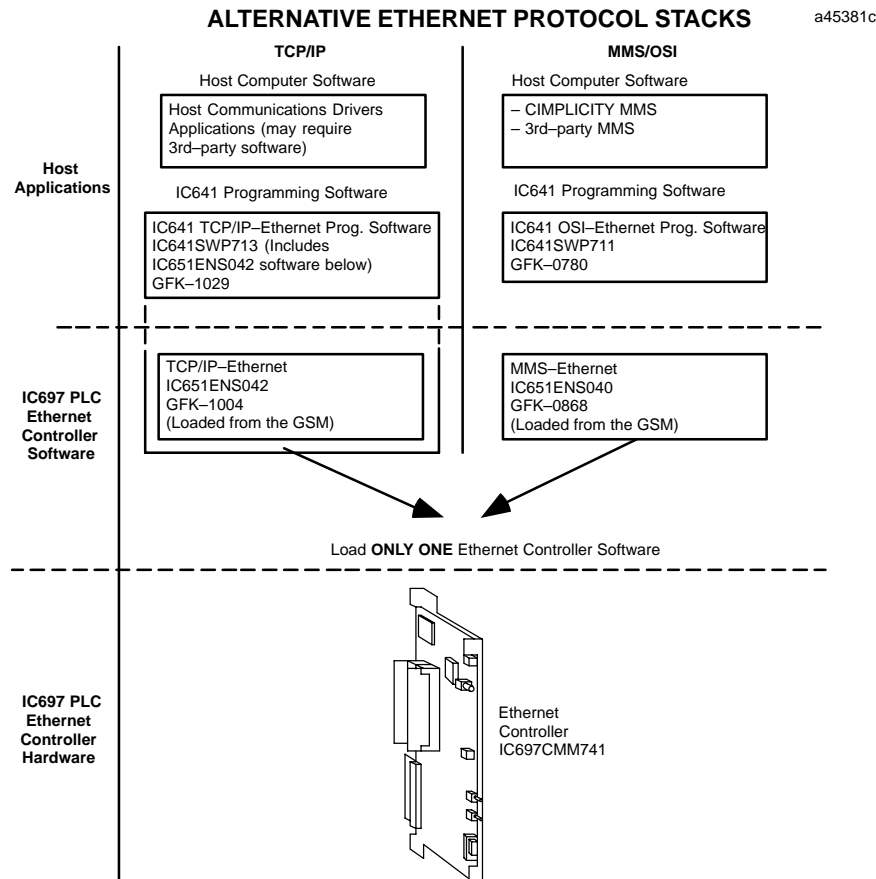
ALTERNATIVE ETHERNET PROTOCOL STACKS

a45381c

TCP/IP

MMS/OSI

Host Applications

Host Computer Software

Host Communications Drivers Applications (may require 3rd–party software)

IC641 Programming Software

IC641 TCP/IP–Ethernet Prog. Software IC641SWP713 (Includes IC651ENS042 software below) GFK–1029

Host Computer Software

– CIMPLICITY MMS
– 3rd–party MMS

IC641 Programming Software

IC641 OSI–Ethernet Prog. Software IC641SWP711 GFK–0780

IC697 PLC Ethernet Controller Software

TCP/IP–Ethernet IC651ENS042 GFK–1004 (Loaded from the GSM)

MMS–Ethernet IC651ENS040 GFK–0868 (Loaded from the GSM)

Load **ONLY ONE** Ethernet Controller Software

IC697 PLC Ethernet Controller Hardware

Ethernet Controller IC697CMM741